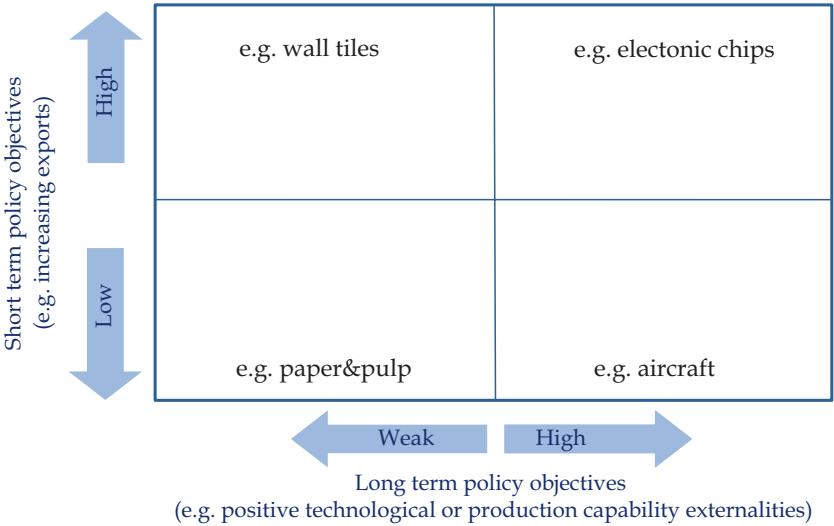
Short term policy objectives
(e.g. increasing exports)

High

Low

e.g. wall tiles

e.g. electonic chips

e.g. paper&pulp

e.g. aircraft

Weak

High

Long term policy objectives
(e.g. positive technological or production capability externalities)